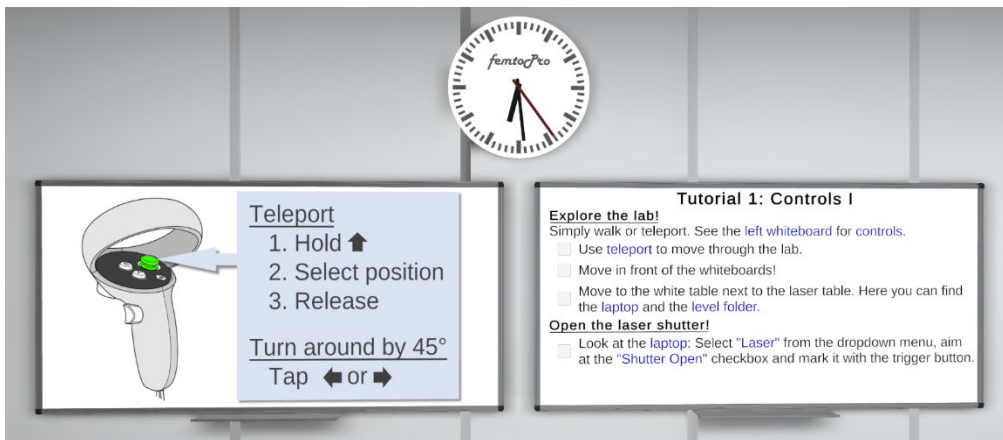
femtoPro

Teleport
1. Hold ⬆
2. Select position
3. Release

Turn around by 45°
Tap ⬅ or ➡

Tutorial 1: Controls I
Explore the lab!
Simply walk or teleport. See the left whiteboard for controls.
Use teleport to move through the lab.
Move in front of the whiteboards!
Move to the white table next to the laser table. Here you can find the laptop and the level folder.
Open the laser shutter!
Look at the laptop: Select "Laser" from the dropdown menu, aim at the "Shutter Open" checkbox and mark it with the trigger button.